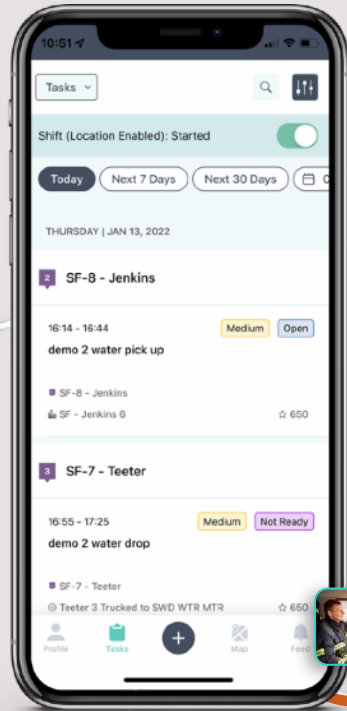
10:51

Tasks

Shift (Location Enabled): Started

Today | Next 7 Days | Next 30 Days | C

THURSDAY | JAN 13, 2022

2 SF-8 - Jenkins

16:14 - 16:44 Medium Open

demo 2 water pick up

SF-8 - Jenkins

SF - Jenkins 6 ☆ 650

3 SF-7 - Teeter

16:55 - 17:25 Medium Not Ready

demo 2 water drop

SF-7 - Teeter

Teeter 3 Trucked to SWD WTR MTR ☆ 650

Profile Tasks + Map Feed